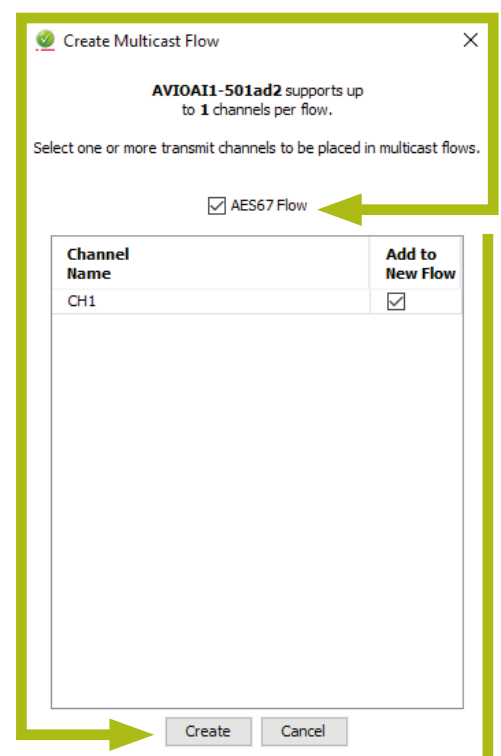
Create Multicast Flow

X

**AVIOAI1-501ad2** supports up to **1** channels per flow.

Select one or more transmit channels to be placed in multicast flows.

☑ AES67 Flow

| Channel Name | Add to New Flow |
|---|---|
| CH1 | ☑ |

Create Cancel